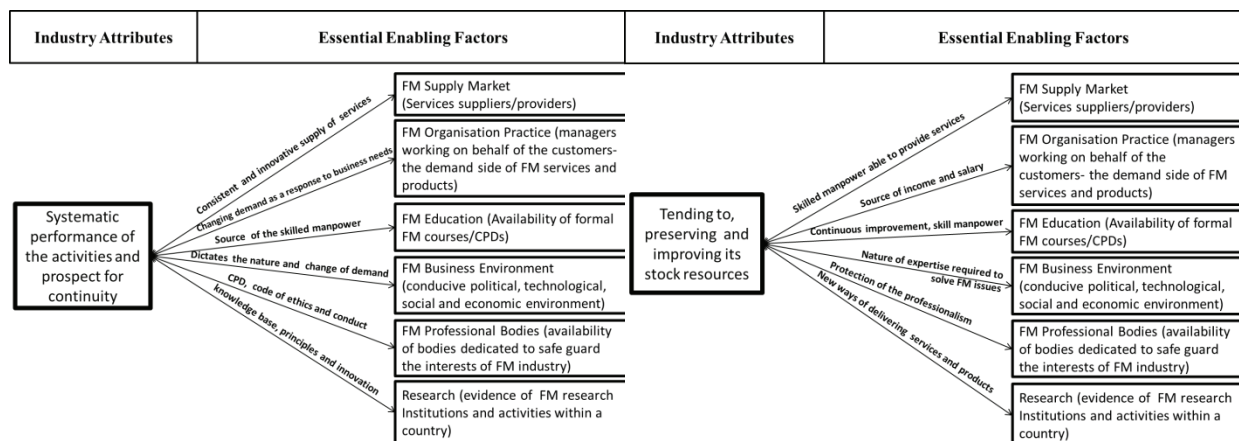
Industry Attributes

Essential Enabling Factors

Systematic performance of the activities and prospect for continuity

Consistent and innovative supply of services

Changing demand as a response to business needs

Source of the skilled manpower

Dictates the nature and change of demand

CPD, code of ethics and conduct

knowledge base, principles and innovation

FM Supply Market (Services suppliers/providers)

FM Organisation Practice (managers working on behalf of the customers- the demand side of FM services and products)

FM Education (Availability of formal FM courses/CPDs)

FM Business Environment (conducive political, technological, social and economic environment)

FM Professional Bodies (availability of bodies dedicated to safe guard the interests of FM industry)

Research (evidence of FM research Institutions and activities within a country)

Industry Attributes

Essential Enabling Factors

Tending to, preserving and improving its stock resources

Skilled manpower able to provide services

Source of income and salary

Continuous improvement, skill manpower

Nature of expertise required to solve FM issues

Protection of the professionalism

New ways of delivering services and products

FM Supply Market (Services suppliers/providers)

FM Organisation Practice (managers working on behalf of the customers- the demand side of FM services and products)

FM Education (Availability of formal FM courses/CPDs)

FM Business Environment (conducive political, technological, social and economic environment)

FM Professional Bodies (availability of bodies dedicated to safe guard the interests of FM industry)

Research (evidence of FM research Institutions and activities within a country)